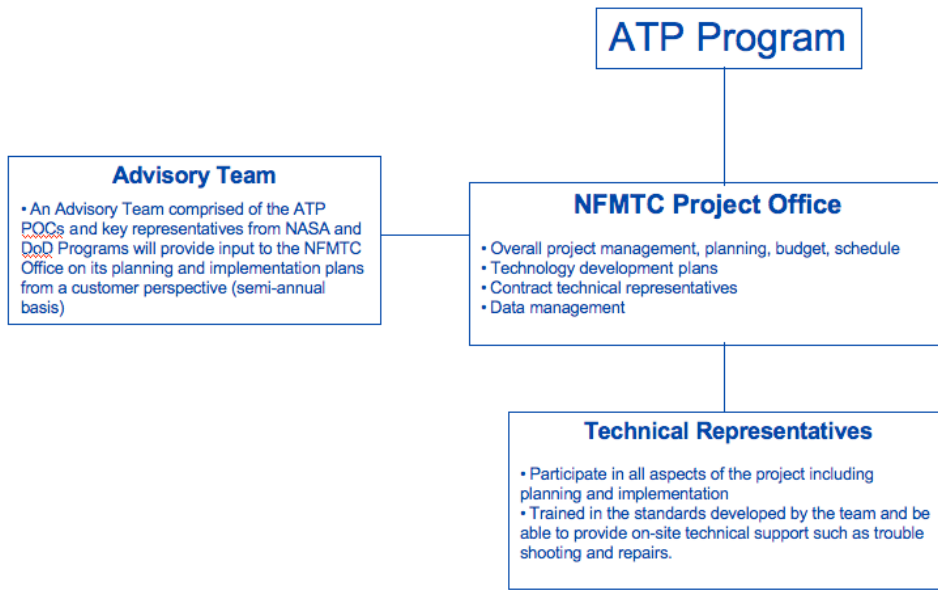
ATP Program

Advisory Team

• An Advisory Team comprised of the ATP POCs and key representatives from NASA and DoD Programs will provide input to the NFMTC Office on its planning and implementation plans from a customer perspective (semi-annual basis)

NFMTC Project Office

• Overall project management, planning, budget, schedule
• Technology development plans
• Contract technical representatives
• Data management

Technical Representatives

• Participate in all aspects of the project including planning and implementation
• Trained in the standards developed by the team and be able to provide on-site technical support such as trouble shooting and repairs.